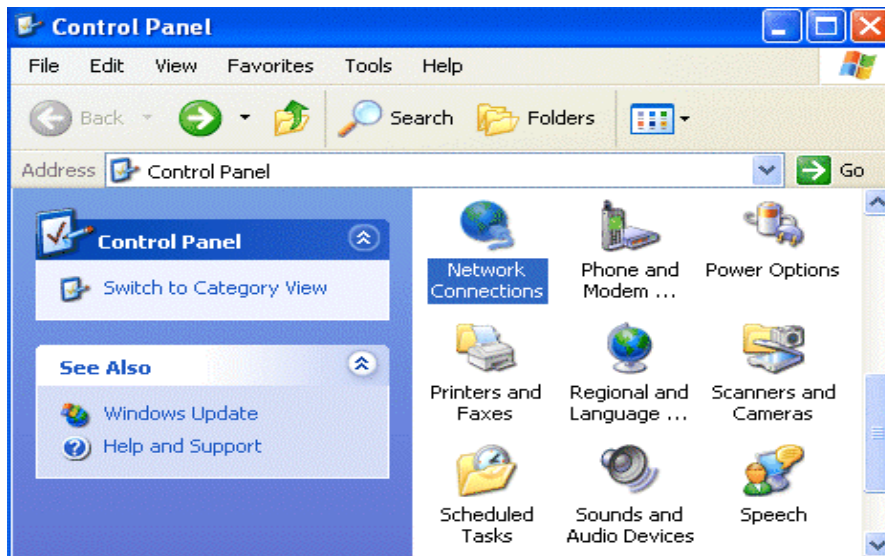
Control Panel

File Edit View Favorites Tools Help

Back Search Folders

Address Control Panel Go

Control Panel

Switch to Category View

See Also

Windows Update

Help and Support

Network Connections

Phone and Modem ...

Power Options

Printers and Faxes

Regional and Language ...

Scanners and Cameras

Scheduled Tasks

Sounds and Audio Devices

Speech